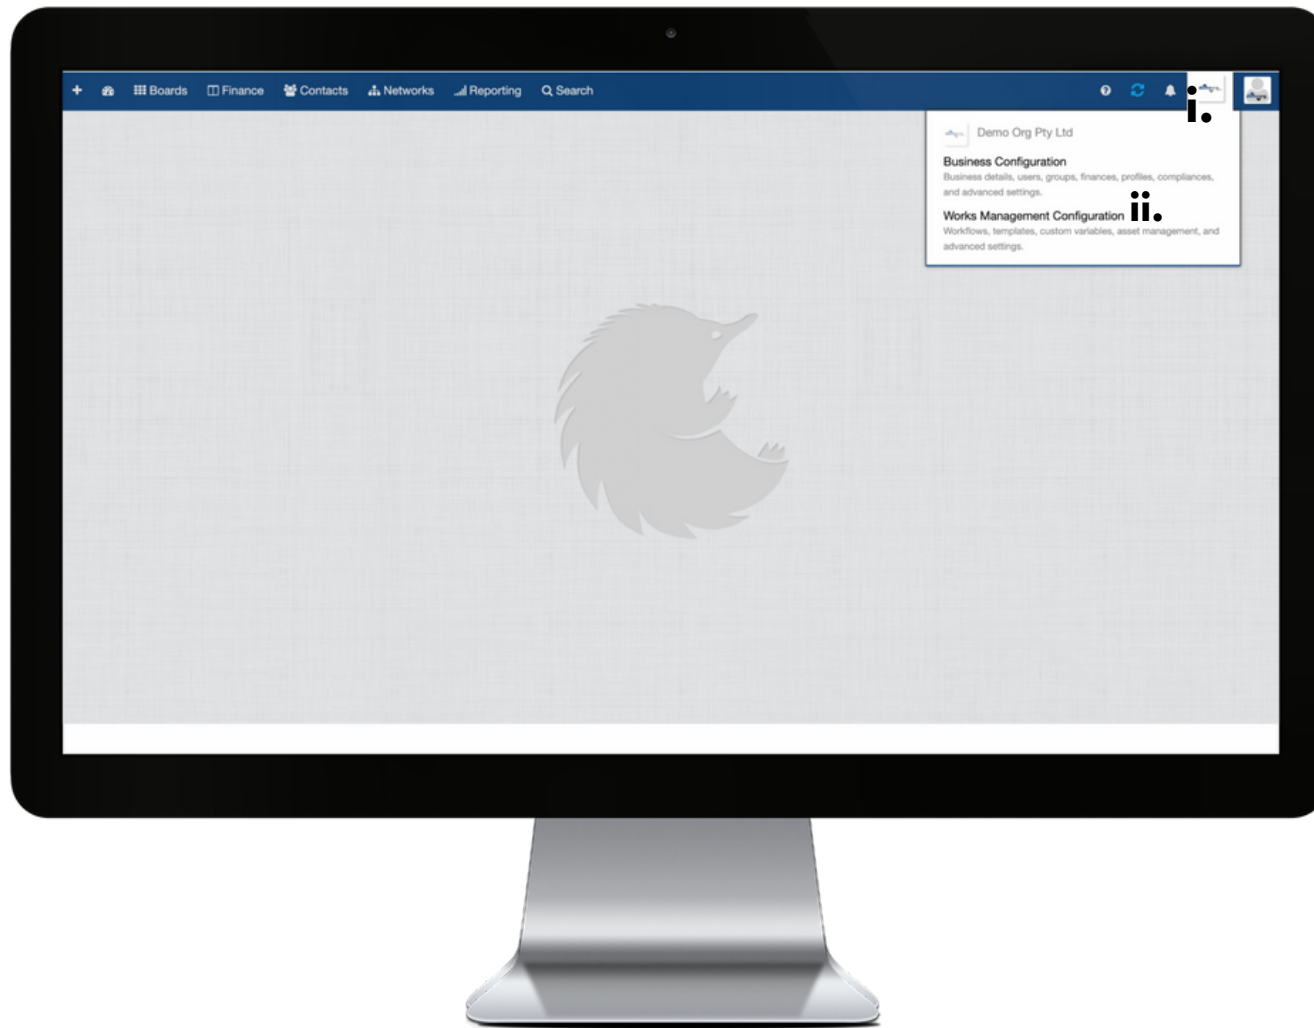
+ Boards Finance Contacts Networks Reporting Search

i.

Demo Org Pty Ltd

Business Configuration
Business details, users, groups, finances, profiles, compliances, and advanced settings.

Works Management Configuration ii.
Workflows, templates, custom variables, asset management, and advanced settings.